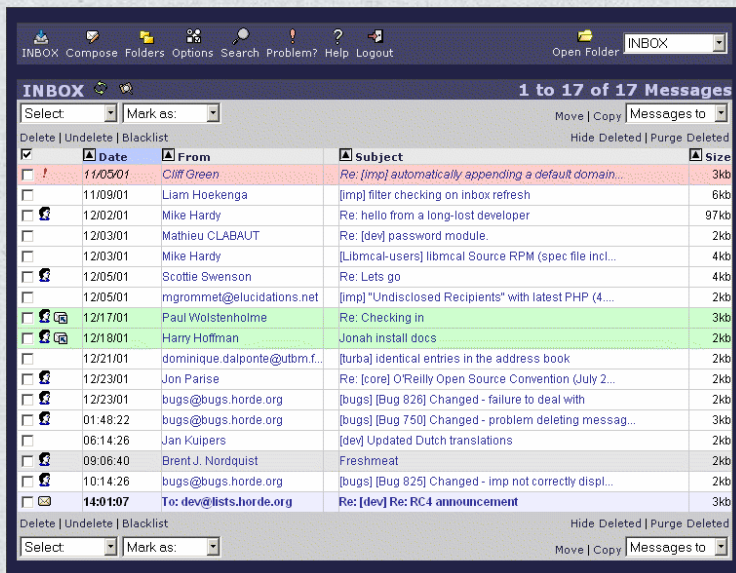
INBOX Compose Folders Options Search Problem? Help Logout

Open Folder INBOX

INBOX

1 to 17 of 17 Messages

Select: Mark as:

Move | Copy Messages to

Delete | Undelete | Blacklist

Hide Deleted | Purge Deleted

| | Date | From | Subject | Size |
|---|---|---|---|---|
| ! | 11/05/01 | Cliff Green | Re: [imp] automatically appending a default domain... | 3kb |
| | 11/09/01 | Liam Hoekenga | [imp] filter checking on inbox refresh | 6kb |
| | 12/02/01 | Mike Hardy | Re: hello from a long-lost developer | 97kb |
| | 12/03/01 | Mathieu CLABAUT | Re: [dev] password module. | 2kb |
| | 12/03/01 | Mike Hardy | [Libmcal-users] libmcal Source RPM (spec file incl... | 4kb |
| | 12/05/01 | Scottie Swenson | Re: Lets go | 4kb |
| | 12/05/01 | mgrommet@elucidations.net | [imp] "Undisclosed Recipients" with latest PHP (4.... | 2kb |
| | 12/17/01 | Paul Wolstenholme | Re: Checking in | 3kb |
| | 12/18/01 | Harry Hoffman | Jonah install docs | 2kb |
| | 12/21/01 | dominique.dalponte@utbm.f... | [turba] identical entries in the address book | 2kb |
| | 12/23/01 | Jon Parise | Re: [core] O'Reilly Open Source Convention (July 2... | 2kb |
| | 12/23/01 | bugs@bugs.horde.org | [bugs] [Bug 826] Changed - failure to deal with | 2kb |
| | 01:48:22 | bugs@bugs.horde.org | [bugs] [Bug 750] Changed - problem deleting messag... | 2kb |
| | 06:14:26 | Jan Kuipers | [dev] Updated Dutch translations | 2kb |
| | 09:06:40 | Brent J. Nordquist | Freshmeat | 2kb |
| | 10:14:26 | bugs@bugs.horde.org | [bugs] [Bug 825] Changed - imp not correctly displ... | 2kb |
| | 14:01:07 | To: dev@lists.horde.org | Re: [dev] Re: RC4 announcement | 3kb |

Delete | Undelete | Blacklist

Hide Deleted | Purge Deleted

Select: Mark as:

Move | Copy Messages to